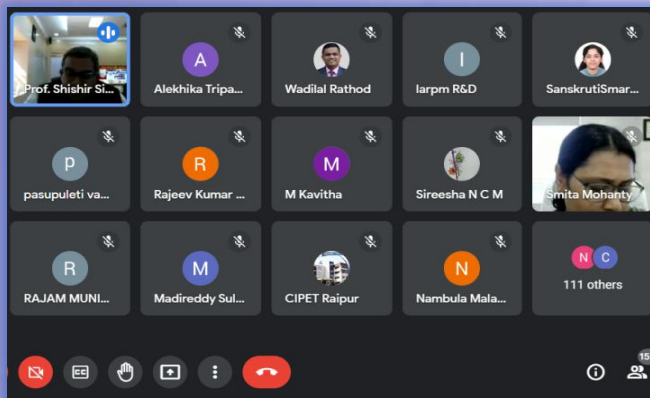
Prof. Shishir Si...
A
Alekhika Tripa...
Wadilal Rathod
I
Iarpm R&D
SanskrutiSmar...
p
pasupuleti va...
R
Rajeev Kumar ...
M
M Kavitha
Sireesha N C M
Smita Mohanty
R
RAJAM MUNI...
M
Madireddy Sul...
CIPET Raipur
N
Nambula Mala...
N C
111 others
15